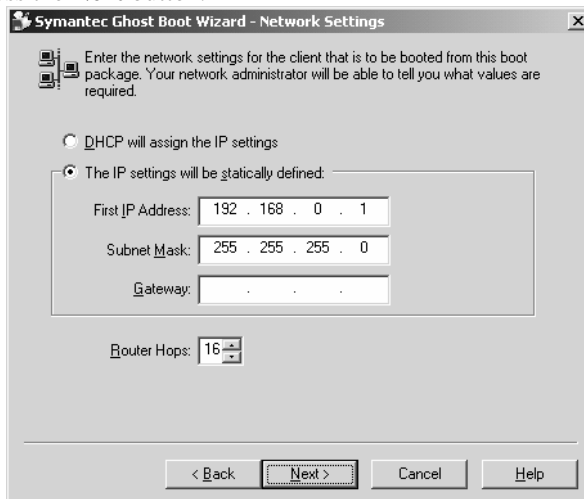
Symantec Ghost Boot Wizard - Network Settings

Enter the network settings for the client that is to be booted from this boot package. Your network administrator will be able to tell you what values are required.

DHCP will assign the IP settings

The IP settings will be statically defined:

First IP Address: 192 . 168 . 0 . 1

Subnet Mask: 255 . 255 . 255 . 0

Gateway: . . .

Router Hops: 16

< Back Next > Cancel Help